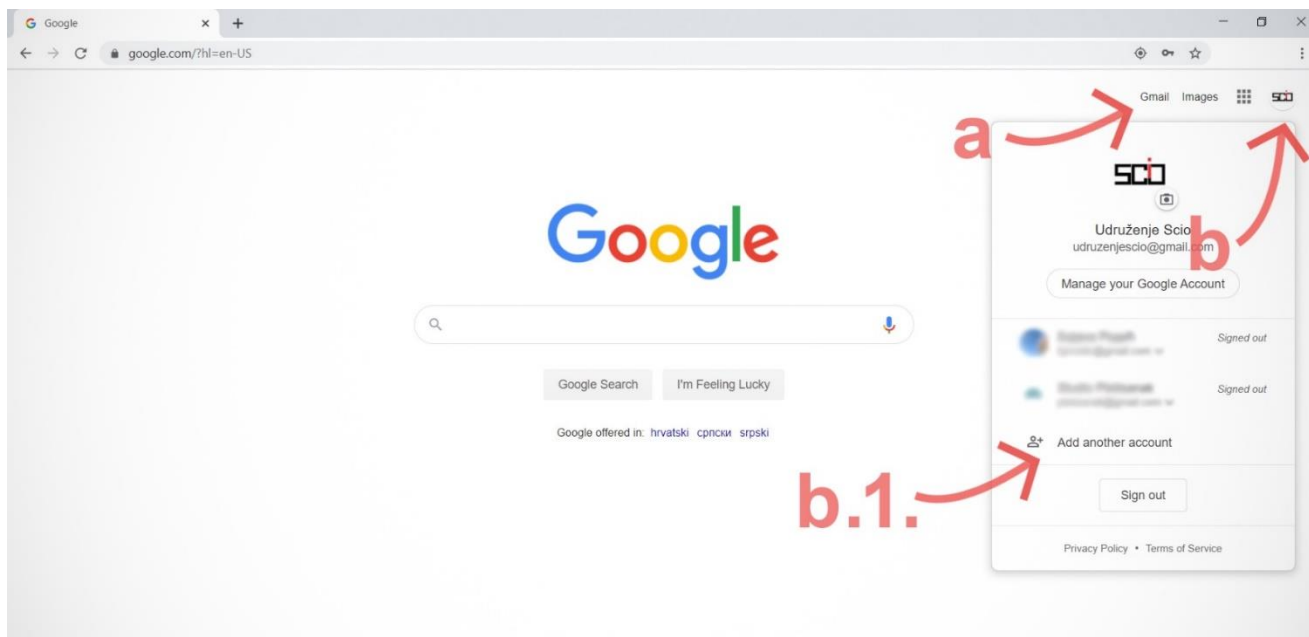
Google

google.com/?hl=en-US

Gmail Images

a

b

SCIO

Udruženje Scio
udruzenjescio@gmail.com

Manage your Google Account

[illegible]
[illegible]
Signed out

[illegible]
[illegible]
Signed out

Add another account

b.1.

Sign out

Privacy Policy • Terms of Service

Google

Google Search I'm Feeling Lucky

Google offered in: hrvatski српски srpski